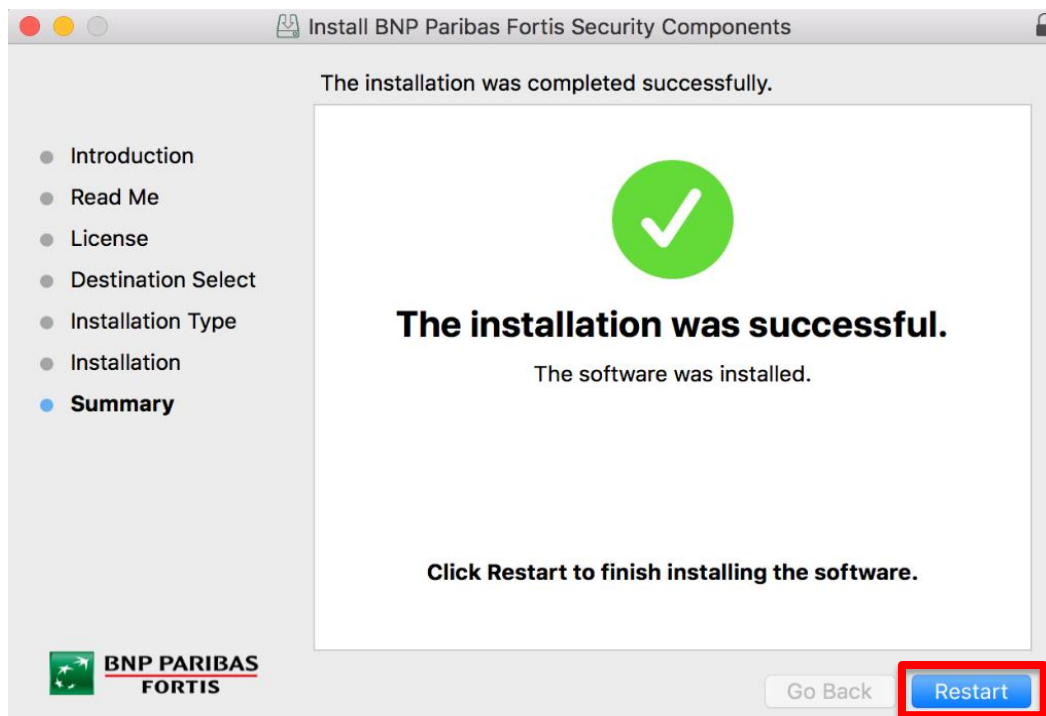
Install BNP Paribas Fortis Security Components

The installation was completed successfully.

Introduction
Read Me
License
Destination Select
Installation Type
Installation
Summary

The installation was successful.

The software was installed.

Click Restart to finish installing the software.

BNP PARIBAS
FORTIS

Go Back
Restart